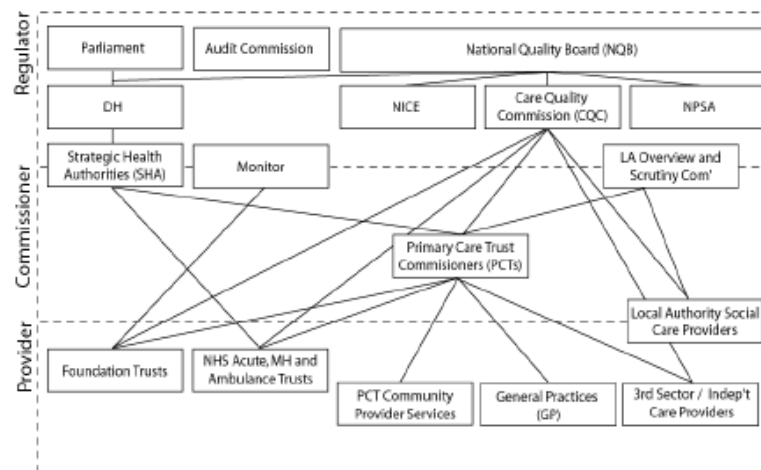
Regulator

Parliament

Audit Commission

National Quality Board (NQB)

DH

NICE

Care Quality Commission (CQC)

NPSA

Commissioner

Strategic Health Authorities (SHA)

Monitor

LA Overview and Scrutiny Com'

Primary Care Trust Commisioners (PCTs)

Provider

Local Authority Social Care Providers

Foundation Trusts

NHS Acute, MH and Ambulance Trusts

PCT Community Provider Services

General Practices (GP)

3rd Sector / Indep't Care Providers